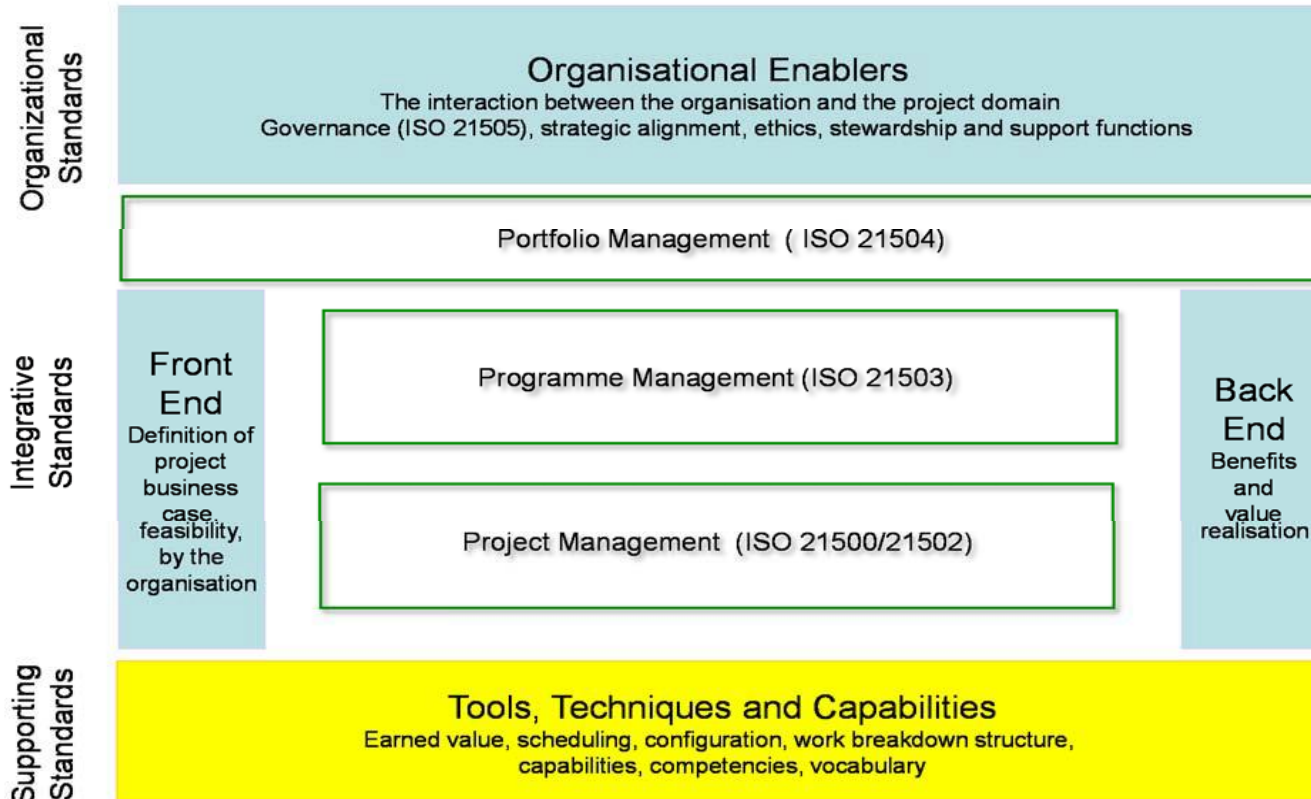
Organizational Standards

Organisational Enablers
The interaction between the organisation and the project domain
Governance (ISO 21505), strategic alignment, ethics, stewardship and support functions

Portfolio Management ( ISO 21504)

Integrative Standards

Front End
Definition of project business case, feasibility, by the organisation

Programme Management (ISO 21503)

Project Management (ISO 21500/21502)

Back End
Benefits and value realisation

Supporting Standards

Tools, Techniques and Capabilities
Earned value, scheduling, configuration, work breakdown structure, capabilities, competencies, vocabulary